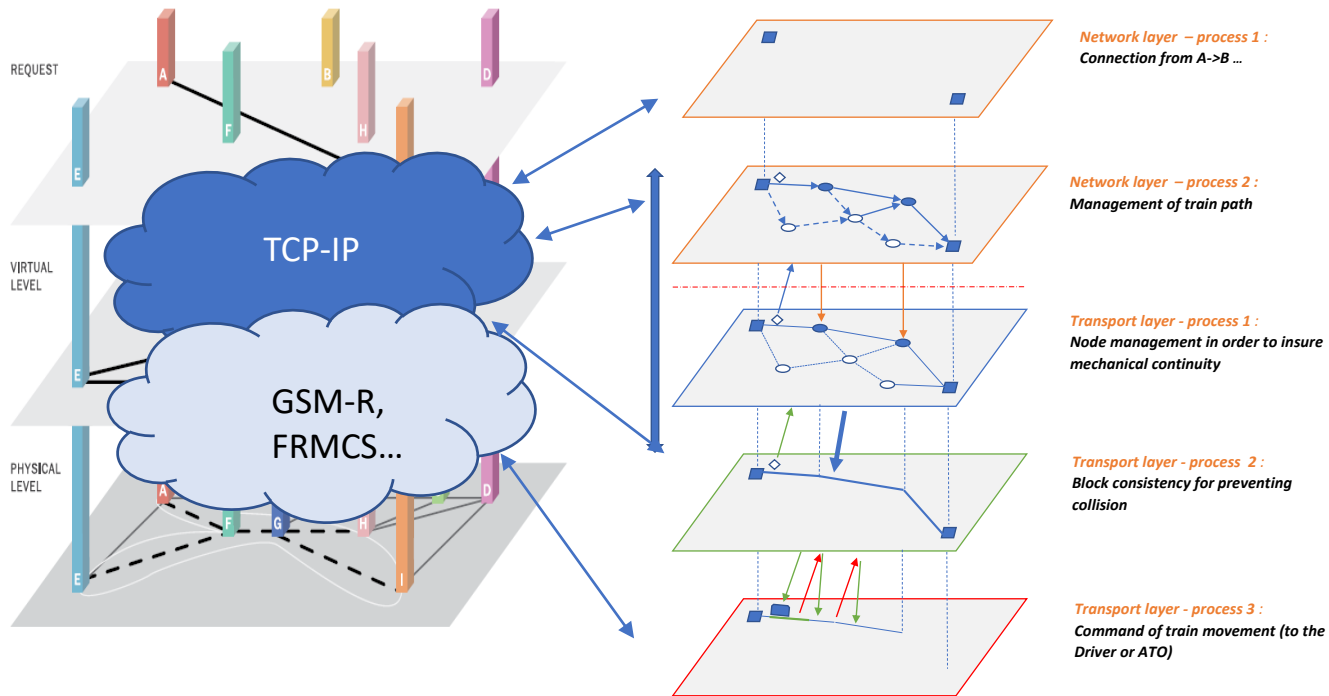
REQUEST

A B D F H E

VIRTUAL LEVEL

E

TCP-IP

GSM-R, FRMCS…

PHYSICAL LEVEL

A F G H D E I

Network layer – process 1 :
Connection from A->B …

Network layer – process 2 :
Management of train path

Transport layer - process 1 :
Node management in order to insure mechanical continuity

Transport layer - process 2 :
Block consistency for preventing collision

Transport layer - process 3 :
Command of train movement (to the Driver or ATO)